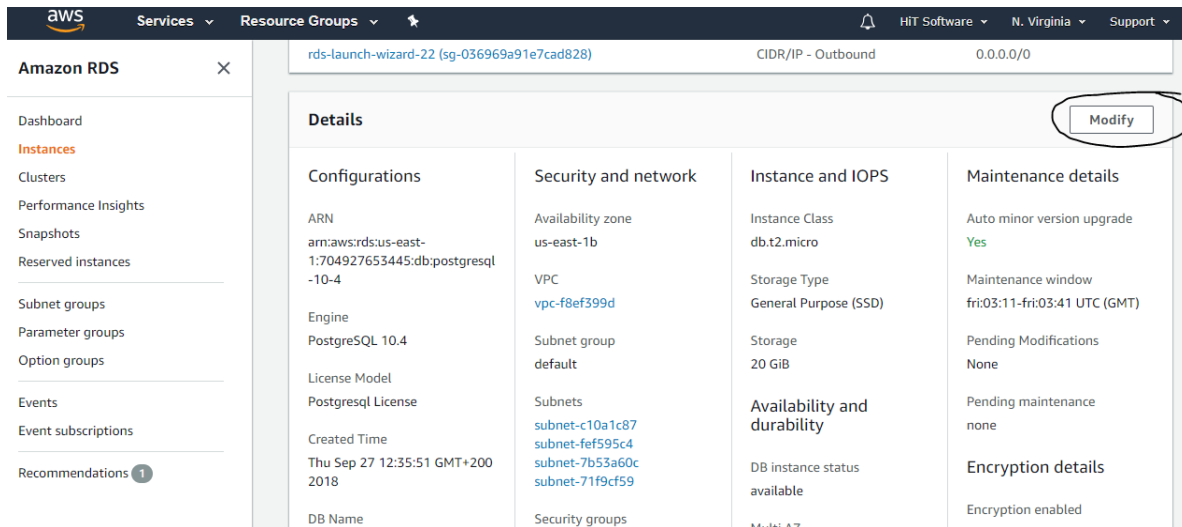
aws Services Resource Groups HiT Software N. Virginia Support

Amazon RDS

Dashboard
Instances
Clusters
Performance Insights
Snapshots
Reserved instances

Subnet groups
Parameter groups
Option groups

Events
Event subscriptions

Recommendations 1

rds-launch-wizard-22 (sg-036969a91e7cad828) CIDR/IP - Outbound 0.0.0.0/0

Details

Modify

Configurations

ARN
arn:aws:rds:us-east-1:704927653445:db:postgresql-10-4

Engine
PostgreSQL 10.4

License Model
Postgresql License

Created Time
Thu Sep 27 12:35:51 GMT+200 2018

DB Name

Security and network

Availability zone
us-east-1b

VPC
vpc-f8ef399d

Subnet group
default

Subnets
subnet-c10a1c87
subnet-fef595c4
subnet-7b53a60c
subnet-71f9cf59

Security groups

Instance and IOPS

Instance Class
db.t2.micro

Storage Type
General Purpose (SSD)

Storage
20 GiB

Availability and durability

DB instance status
available

Multi AZ

Maintenance details

Auto minor version upgrade
Yes

Maintenance window
fri:03:11-fri:03:41 UTC (GMT)

Pending Modifications
None

Pending maintenance
none

Encryption details

Encryption enabled